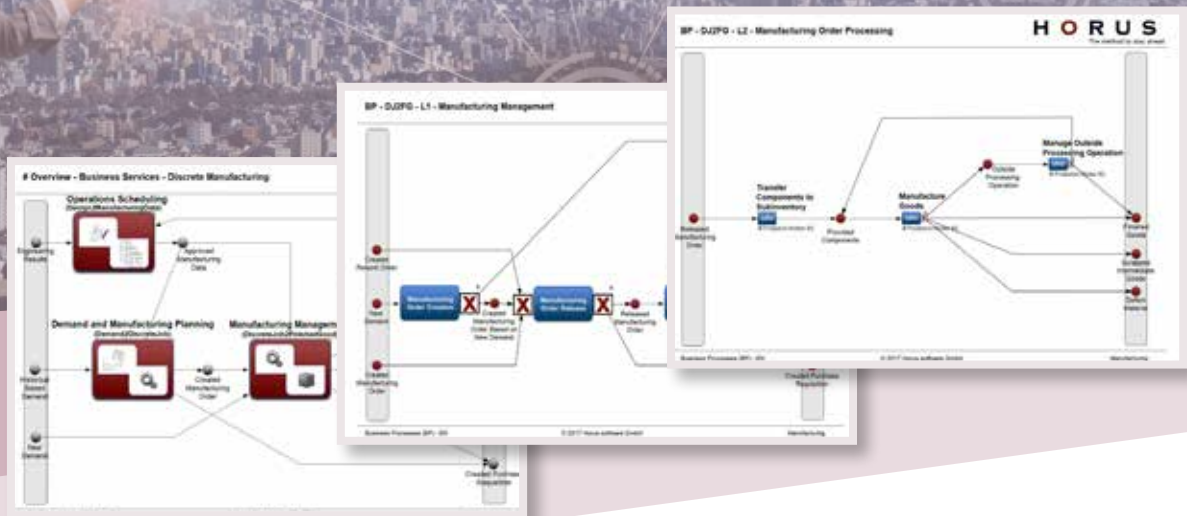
# Overview - Business Services - Discrete Manufacturing

Operations Scheduling

Engineering Results

Approved Manufacturing Data

Demand and Manufacturing Planning

Manufacturing Managem

Historical Stored Demand

Created Manufacturing Order

New Demand

Created Purchase Requisition

BP - DJ2FG - L1 - Manufacturing Management

Created Reboot Order

New Demand

Manufacturing Order Creation

Created Manufacturing Order Based on New Demand

Manufacturing Order Release

Released Manufacturing Order

Created Manufacturing Order

Created Purchase Requisition

Business Processes (BP) - DG

© 2017 Horus software GmbH

Manufacturing

BP - DJ2FG - L2 - Manufacturing Order Processing

HORUS

The method to stay ahead

Released Manufacturing Order

Transfer Components to Subinventory

Provided Components

Manufacture Goods

Outside Processing Operation

Manage Outside Processing Operation

Finished Goods

Scrapped Intermediate Goods

Defect Material

Business Processes (BP) - DG

© 2017 Horus software GmbH

Manufacturing